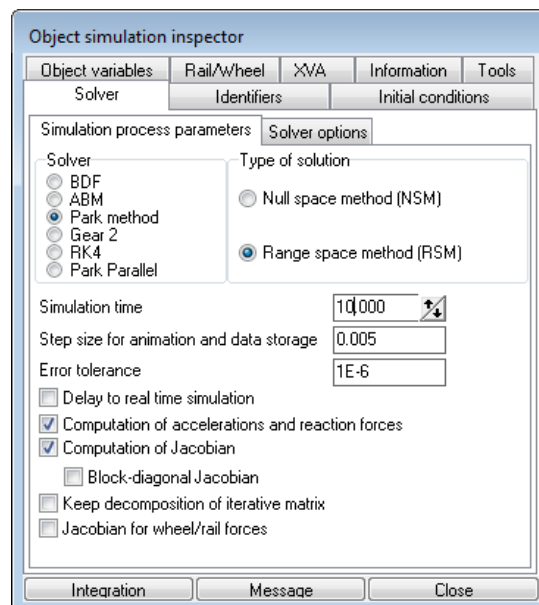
Object simulation inspector

Object variables | Rail/Wheel | XVA | Information | Tools

Solver | Identifiers | Initial conditions

Simulation process parameters | Solver options

Solver
BDF
ABM
Park method
Gear 2
RK4
Park Parallel

Type of solution
Null space method (NSM)
Range space method (RSM)

Simulation time 10.000
Step size for animation and data storage 0.005
Error tolerance 1E-6

Delay to real time simulation
Computation of accelerations and reaction forces
Computation of Jacobian
Block-diagonal Jacobian
Keep decomposition of iterative matrix
Jacobian for wheel/rail forces

Integration | Message | Close